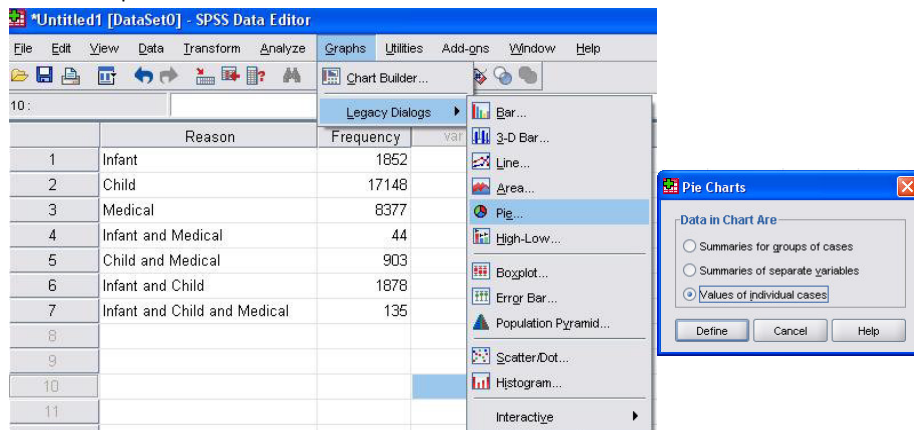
*Untitled1 [DataSet0] - SPSS Data Editor

File Edit View Data Transform Analyze Graphs Utilities Add-ons Window Help

Chart Builder...

Legacy Dialogs

10 :

| | Reason | Frequency | var |
|---|---|---|---|
| 1 | Infant | 1852 | |
| 2 | Child | 17148 | |
| 3 | Medical | 8377 | |
| 4 | Infant and Medical | 44 | |
| 5 | Child and Medical | 903 | |
| 6 | Infant and Child | 1878 | |
| 7 | Infant and Child and Medical | 135 | |
| 8 | | | |
| 9 | | | |
| 10 | | | |
| 11 | | | |

Bar...
3-D Bar...
Line...
Area...
Pie...
High-Low...
Boxplot...
Error Bar...
Population Pyramid...
Scatter/Dot...
Histogram...
Interactive

Pie Charts

Data in Chart Are
Summaries for groups of cases
Summaries of separate variables
Values of individual cases

Define Cancel Help